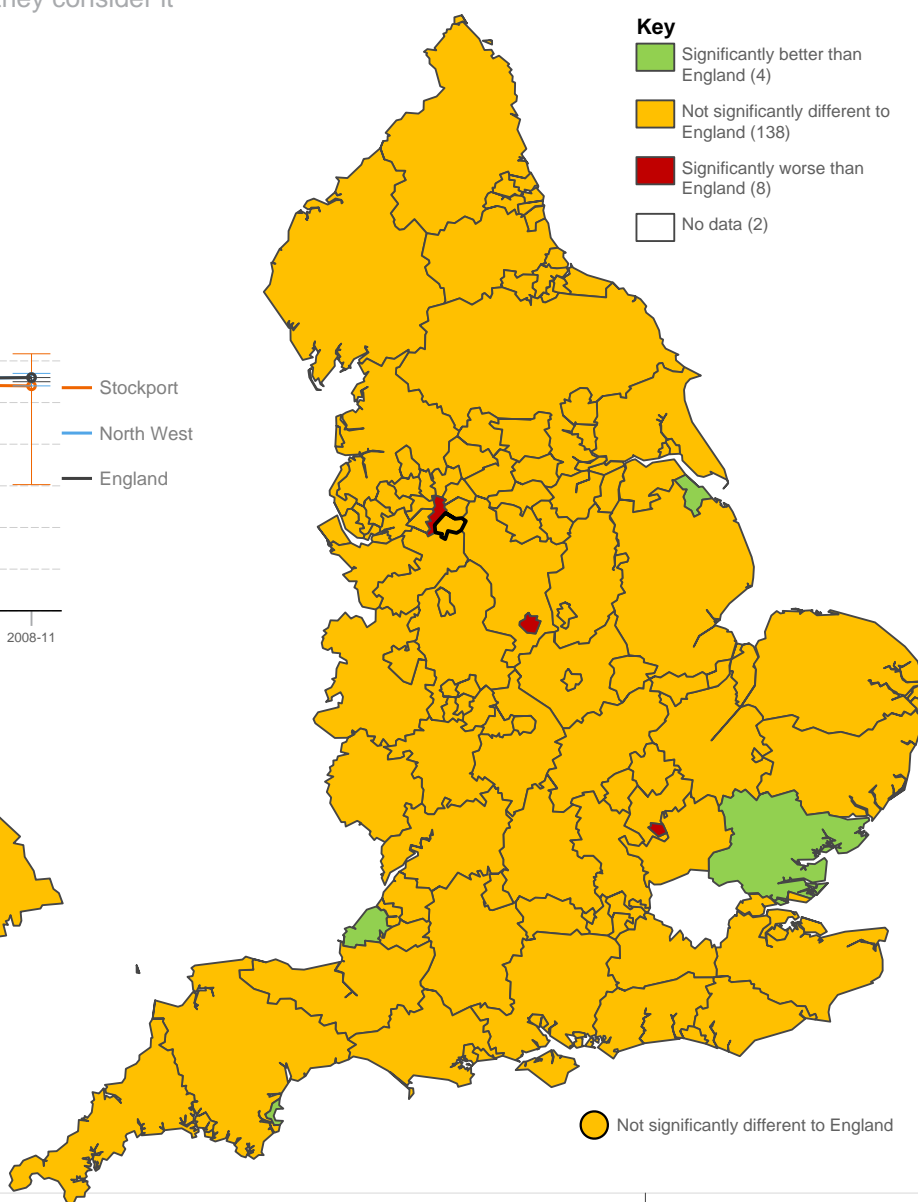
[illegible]hey consider it

Key
Significantly better than England (4)
Not significantly different to England (138)
Significantly worse than England (8)
No data (2)

Stockport
North West
England

2008-11

Not significantly different to England